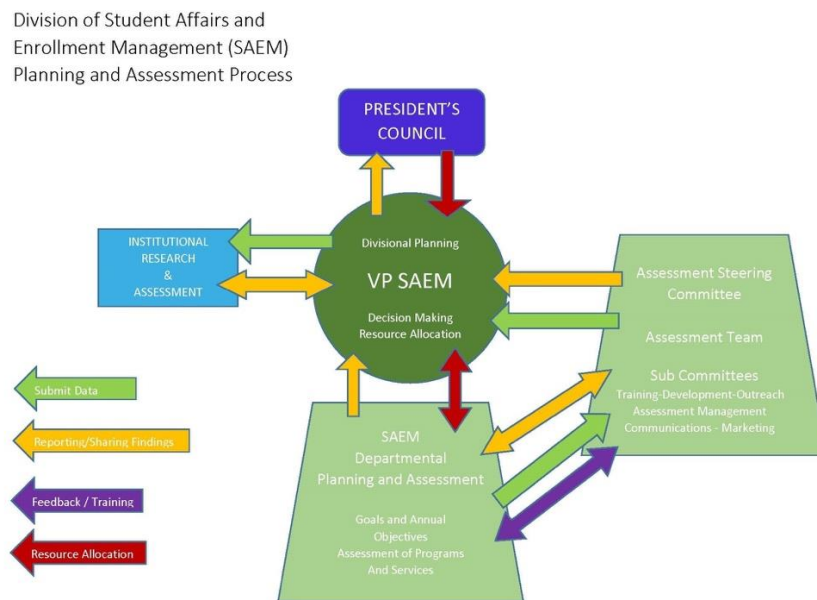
Division of Student Affairs and Enrollment Management (SAEM) Planning and Assessment Process

PRESIDENT'S COUNCIL

INSTITUTIONAL RESEARCH & ASSESSMENT

Divisional Planning

VP SAEM

Decision Making Resource Allocation

Assessment Steering Committee

Assessment Team

Sub Committees
Training-Development-Outreach
Assessment Management
Communications - Marketing

SAEM Departmental Planning and Assessment

Goals and Annual Objectives
Assessment of Programs And Services

Submit Data

Reporting/Sharing Findings

Feedback / Training

Resource Allocation